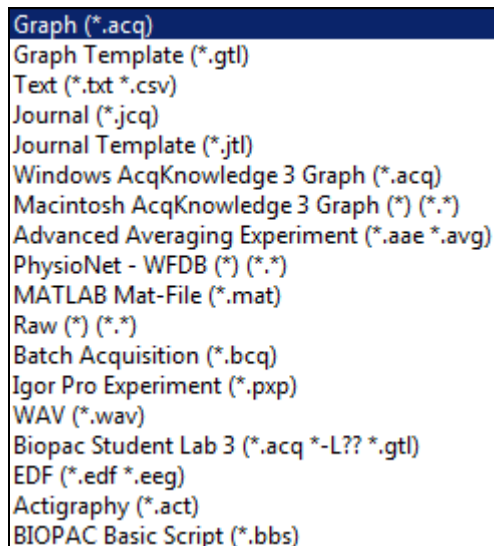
Graph (*.acq)
Graph Template (*.gtl)
Text (*.txt *.csv)
Journal (*.jcq)
Journal Template (*.jtl)
Windows AcqKnowledge 3 Graph (*.acq)
Macintosh AcqKnowledge 3 Graph (*) (*.*)
Advanced Averaging Experiment (*.aae *.avg)
PhysioNet - WFDB (*) (*.*)
MATLAB Mat-File (*.mat)
Raw (*) (*.*)
Batch Acquisition (*.bcq)
Igor Pro Experiment (*.pxp)
WAV (*.wav)
Biopac Student Lab 3 (*.acq *-L?? *.gtl)
EDF (*.edf *.eeg)
Actigraphy (*.act)
BIOPAC Basic Script (*.bbs)